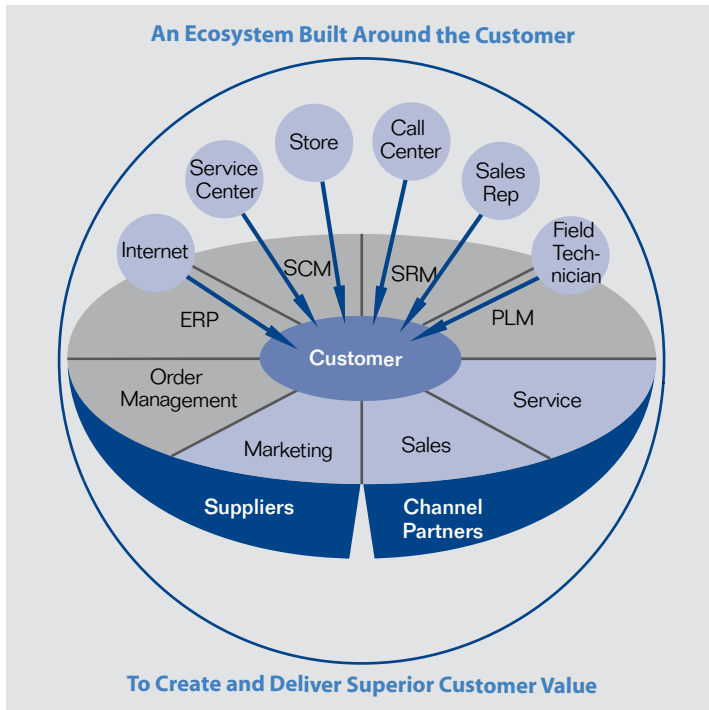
An Ecosystem Built Around the Customer

Store

Call Center

Service Center

Sales Rep

Internet

Field Technician

SCM

SRM

ERP

PLM

Customer

Order Management

Service

Marketing

Sales

Suppliers

Channel Partners

To Create and Deliver Superior Customer Value